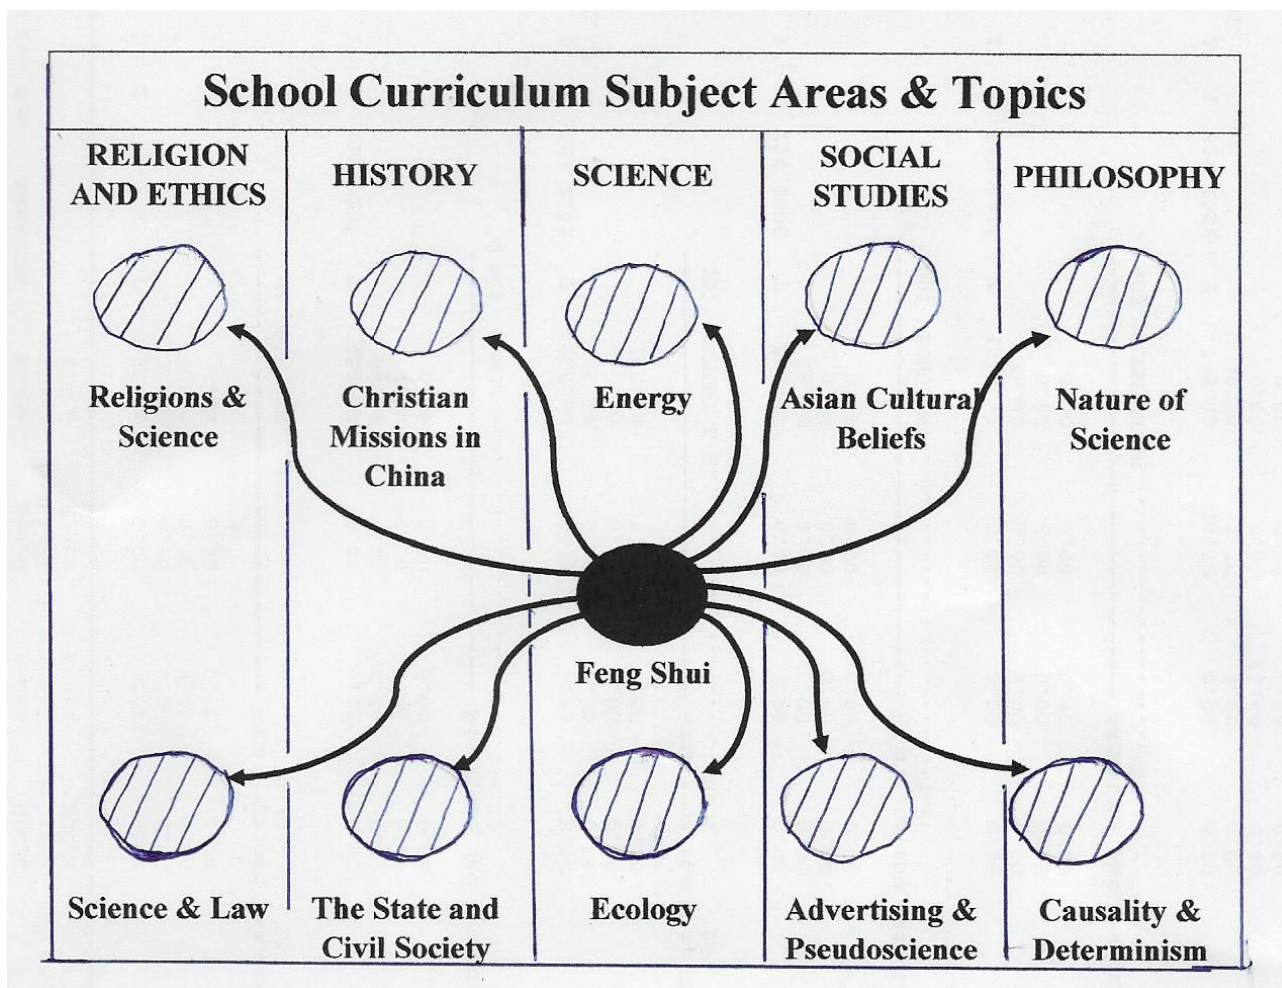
School Curriculum Subject Areas & Topics

RELIGION AND ETHICS

HISTORY

SCIENCE

SOCIAL STUDIES

PHILOSOPHY

Religions & Science

Christian Missions in China

Energy

Asian Cultural Beliefs

Nature of Science

Feng Shui

Science & Law

The State and Civil Society

Ecology

Advertising & Pseudoscience

Causality & Determinism